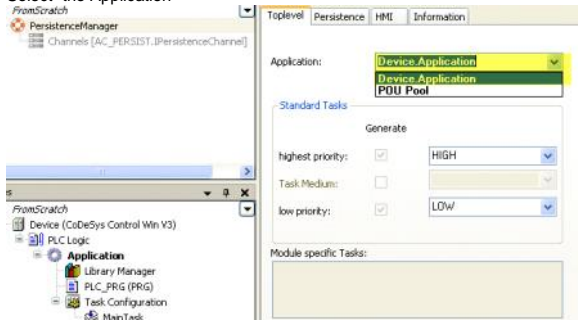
Select the Application
FromScratch
PersistenceManager
Channels [AC_PERSIST.IPersistenceChannel]
Toplevel
Persistence
HMI
Information
Application:
Device.Application
Device.Application
POU Pool
Standard Tasks
Generate
highest priority:
HIGH
Task Medium:
low priority:
LOW
Module specific Tasks:
FromScratch
Device (CoDeSys Control Win V3)
PLC Logic
Application
Library Manager
PLC_PRG (PRG)
Task Configuration
MainTask